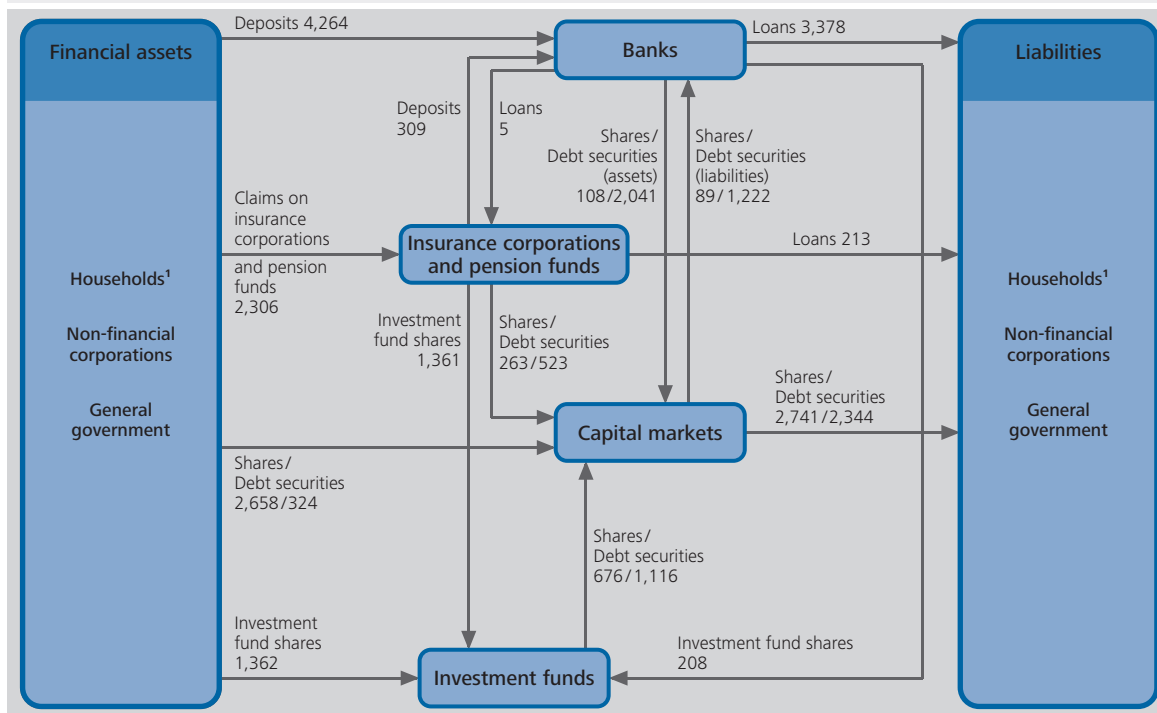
Financial assets

Deposits 4,264

Banks

Loans 3,378

Liabilities

Deposits
309

Loans
5

Shares/
Debt securities
(assets)
108/2,041

Shares/
Debt securities
(liabilities)
89/1,222

Claims on insurance corporations

and pension funds
2,306

Insurance corporations and pension funds

Loans 213

Households¹

Non-financial corporations

General government

Investment fund shares
1,361

Shares/
Debt securities
263/523

Shares/
Debt securities
2,741/2,344

Capital markets

Shares/
Debt securities
2,658/324

Shares/
Debt securities
676/1,116

Households¹

Non-financial corporations

General government

Investment fund shares
1,362

Investment funds

Investment fund shares
208